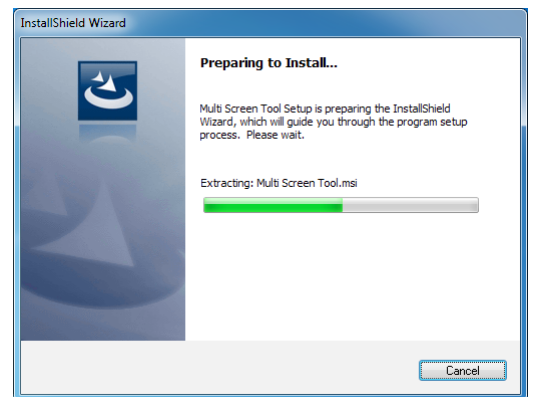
InstallShield Wizard

Preparing to Install...

Multi Screen Tool Setup is preparing the InstallShield Wizard, which will guide you through the program setup process. Please wait.

Extracting: Multi Screen Tool.msi

Cancel